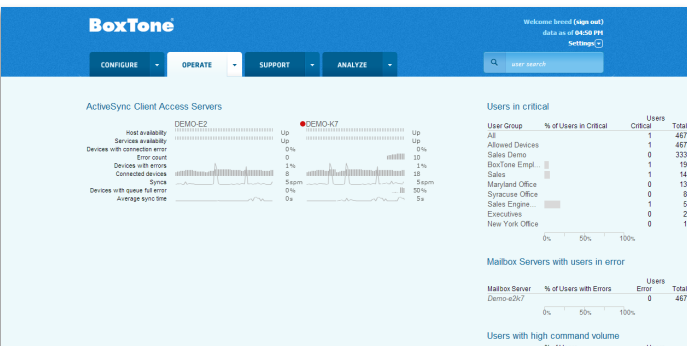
BoxTone

Welcome breed (sign out)
data as of 04:50 PM
Settings

CONFIGURE | OPERATE | SUPPORT | ANALYZE

user search

ActiveSync Client Access Servers

| | DEMO-E2 | DEMO-K7 |
|---|---|---|
| Host availability | Up | Up |
| Services availability | Up | Up |
| Devices with connection error | 0% | 0% |
| Error count | 0 | 10 |
| Devices with errors | 1% | 1% |
| Connected devices | 8 | 18 |
| Syncs | 5spm | 5spm |
| Devices with queue full error | 0% | 50% |
| Average sync time | 0s | 5s |

Users in critical

| User Group | % of Users in Critical | Users Critical | Total |
|---|---|---|---|
| All | | 1 | 467 |
| Allowed Devices | | 1 | 467 |
| Sales Demo | | 0 | 333 |
| BoxTone Empl... | | 1 | 19 |
| Sales | | 1 | 14 |
| Maryland Office | | 0 | 13 |
| Syracuse Office | | 0 | 8 |
| Sales Engine... | | 1 | 5 |
| Executives | | 0 | 2 |
| New York Office | | 0 | 1 |

0% 50% 100%

Mailbox Servers with users in error

| Mailbox Server | % of Users with Errors | Users Error | Total |
|---|---|---|---|
| Demo-e2k7 | | 0 | 467 |

Users with high command volume